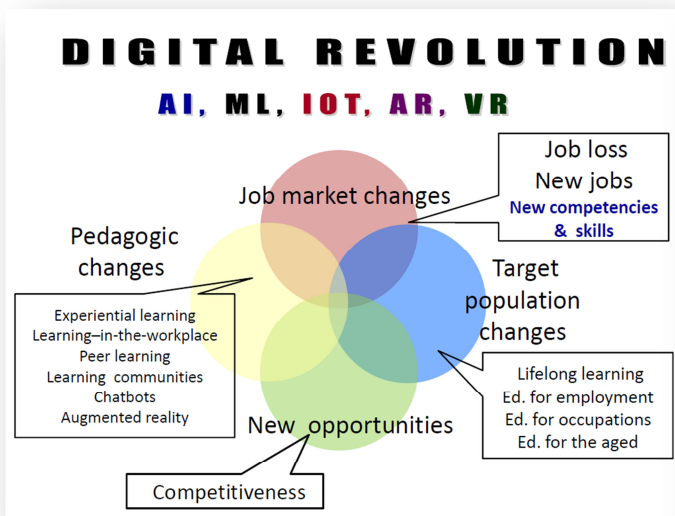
DIGITAL REVOLUTION

AI, ML, IOT, AR, VR

Job loss
New jobs
New competencies & skills

Job market changes

Pedagogic changes

Target population changes

Experiential learning
Learning–in-the-workplace
Peer learning
Learning communities
Chatbots
Augmented reality

Lifelong learning
Ed. for employment
Ed. for occupations
Ed. for the aged

New opportunities

Competitiveness